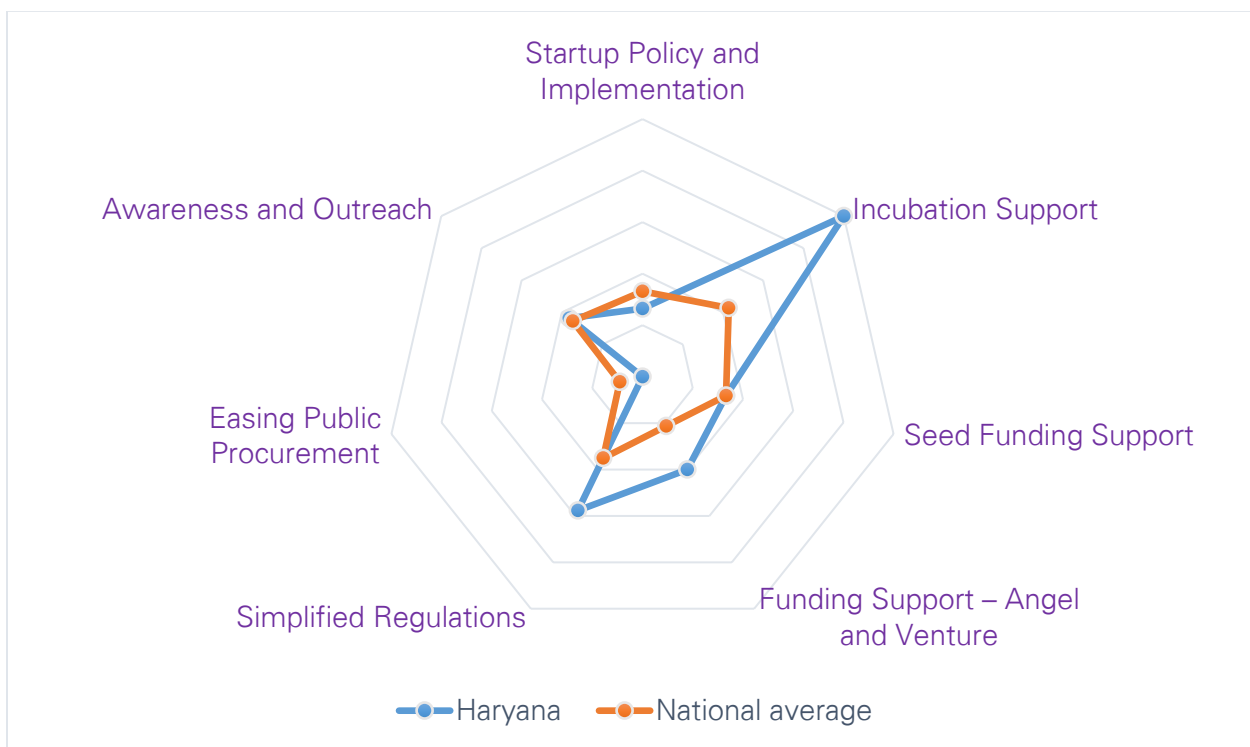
Startup Policy and Implementation

Incubation Support

Awareness and Outreach

Seed Funding Support

Easing Public Procurement

Funding Support – Angel and Venture

Simplified Regulations

Haryana
National average